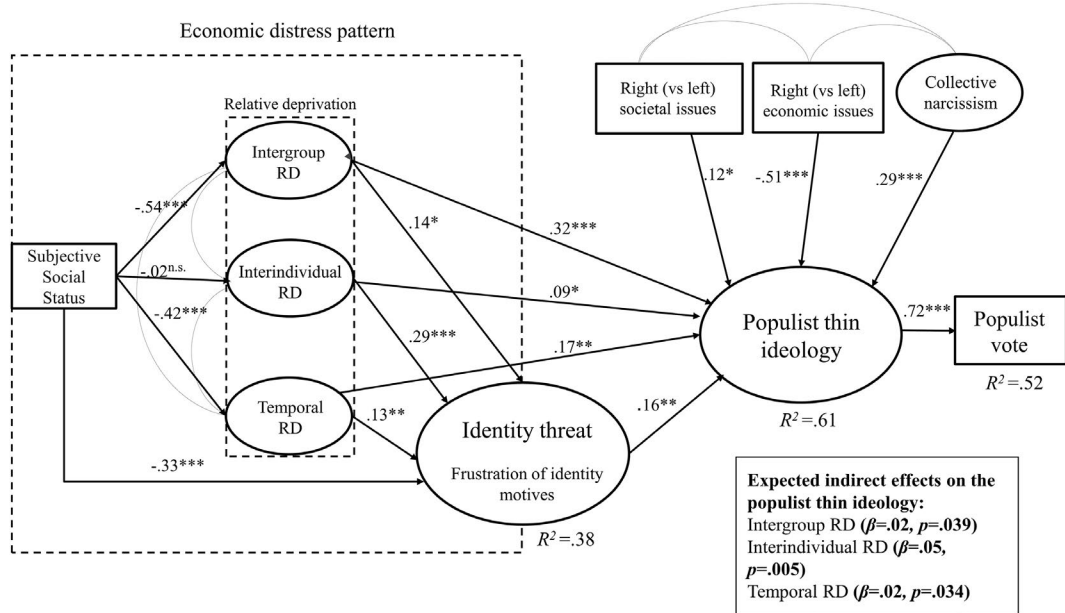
Economic distress pattern

Relative deprivation

Intergroup RD

Interindividual RD

Temporal RD

Subjective Social Status

-.54***

-.02$^{n.s.}$

-.42***

-.33***

.14*

.29***

.13**

.32***

.09*

.17**

Right (vs left) societal issues

Right (vs left) economic issues

Collective narcissism

.12*

-.51***

.29***

Populist thin ideology

$R^2$=.61

.72***

Populist vote

$R^2$=.52

Identity threat

Frustration of identity motives

$R^2$=.38

.16**

**Expected indirect effects on the populist thin ideology:**
Intergroup RD **(*β*=.02, *p*=.039)**
Interindividual RD **(*β*=.05, *p*=.005)**
Temporal RD **(*β*=.02, *p*=.034)**